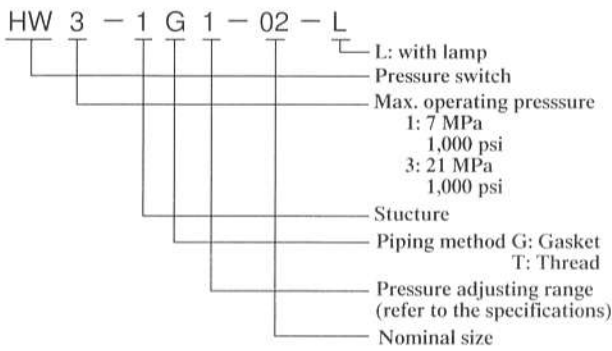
HW 3 − 1 G 1 − 02 − L

L: with lamp
Pressure switch
Max. operating presssure
1: 7 MPa
1,000 psi
3: 21 MPa
1,000 psi
Stucture
Piping method G: Gasket
T: Thread
Pressure adjusting range (refer to the specifications)
Nominal size